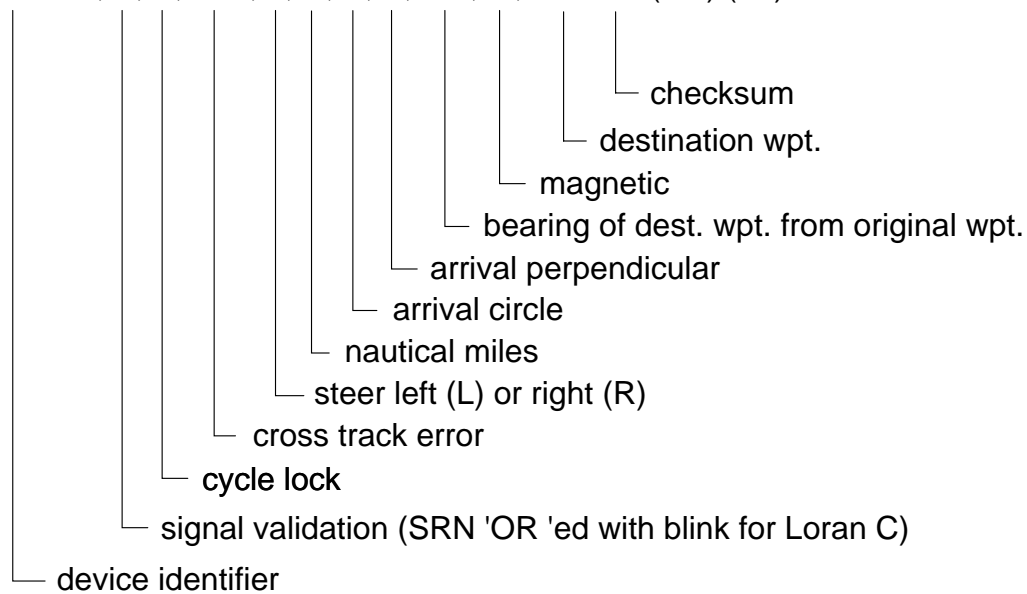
checksum
destination wpt.
magnetic
bearing of dest. wpt. from original wpt.
arrival perpendicular
arrival circle
nautical miles
steer left (L) or right (R)
cross track error
cycle lock
signal validation (SRN 'OR 'ed with blink for Loran C)
device identifier